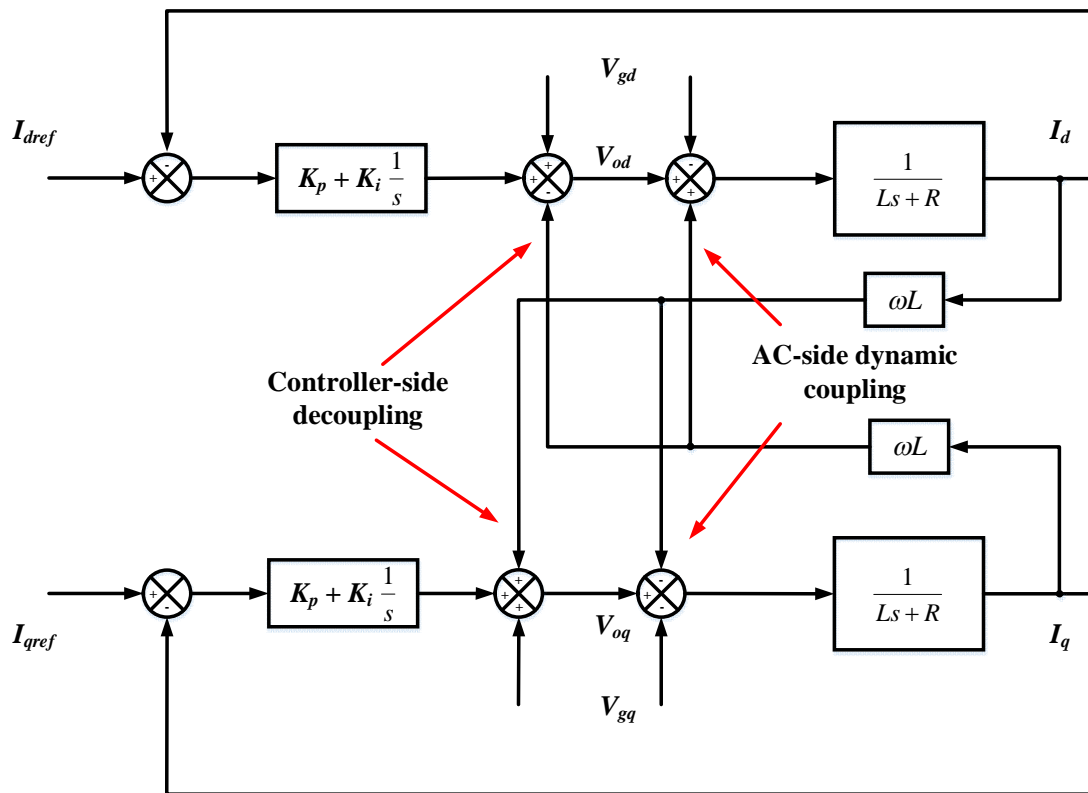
$I_{dref}$

-
+

$K_p + K_i \frac{1}{s}$

$V_{gd}$

+
+
-

$V_{od}$

-
+
+

$\frac{1}{Ls+R}$

$I_d$

$\omega L$

Controller-side decoupling

AC-side dynamic coupling

$\omega L$

$I_{qref}$

+
-

$K_p + K_i \frac{1}{s}$

+
+
+

$V_{oq}$

-
+
-

$\frac{1}{Ls+R}$

$I_q$

$V_{gq}$